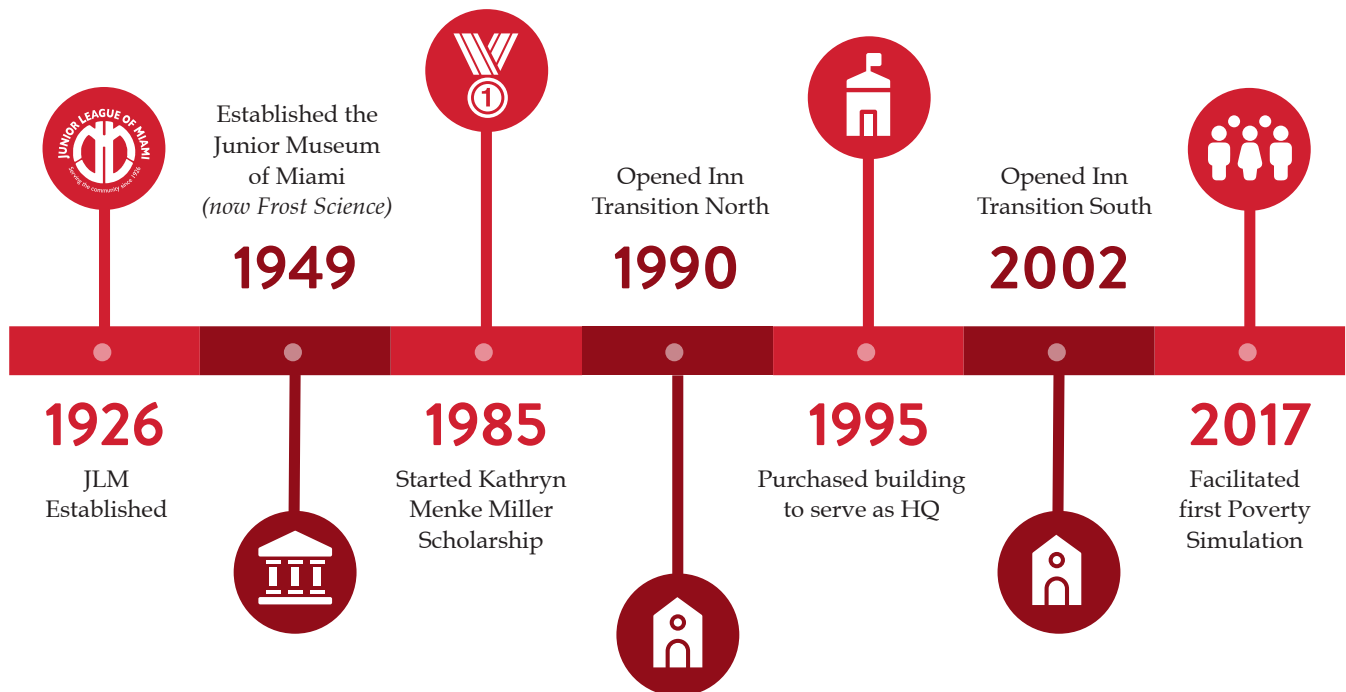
JUNIOR LEAGUE OF MIAMI
Serving the community since 1926

Established the Junior Museum of Miami *(now Frost Science)*

1949

1

Opened Inn Transition North

1990

Opened Inn Transition South

2002

1926

JLM Established

1985

Started Kathryn Menke Miller Scholarship

1995

Purchased building to serve as HQ

2017

Facilitated first Poverty Simulation